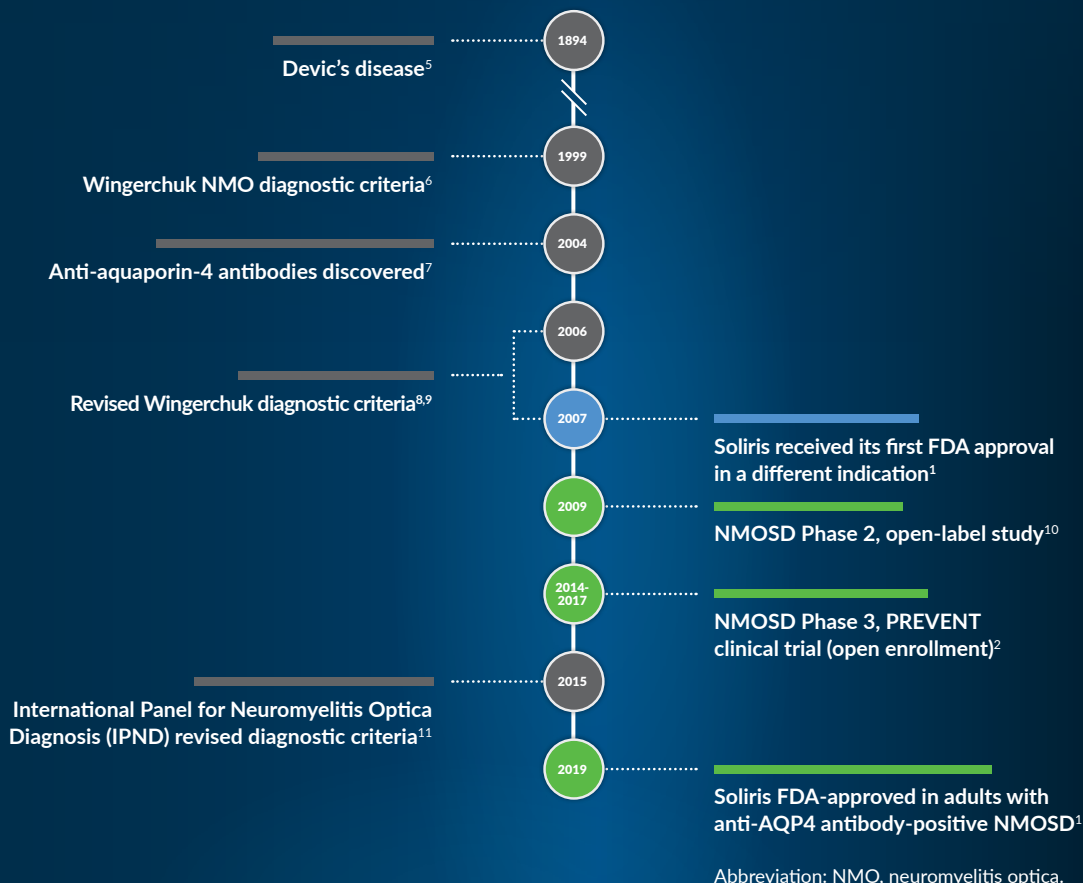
1894

Devic's disease$^{5}$

1999

Wingerchuk NMO diagnostic criteria$^{6}$

2004

Anti-aquaporin-4 antibodies discovered$^{7}$

2006

Revised Wingerchuk diagnostic criteria$^{8,9}$

2007

Soliris received its first FDA approval in a different indication$^{1}$

2009

NMOSD Phase 2, open-label study$^{10}$

2014-2017

NMOSD Phase 3, PREVENT clinical trial (open enrollment)$^{2}$

2015

International Panel for Neuromyelitis Optica Diagnosis (IPND) revised diagnostic criteria$^{11}$

2019

Soliris FDA-approved in adults with anti-AQP4 antibody-positive NMOSD$^{1}$

Abbreviation: NMO, neuromyelitis optica.